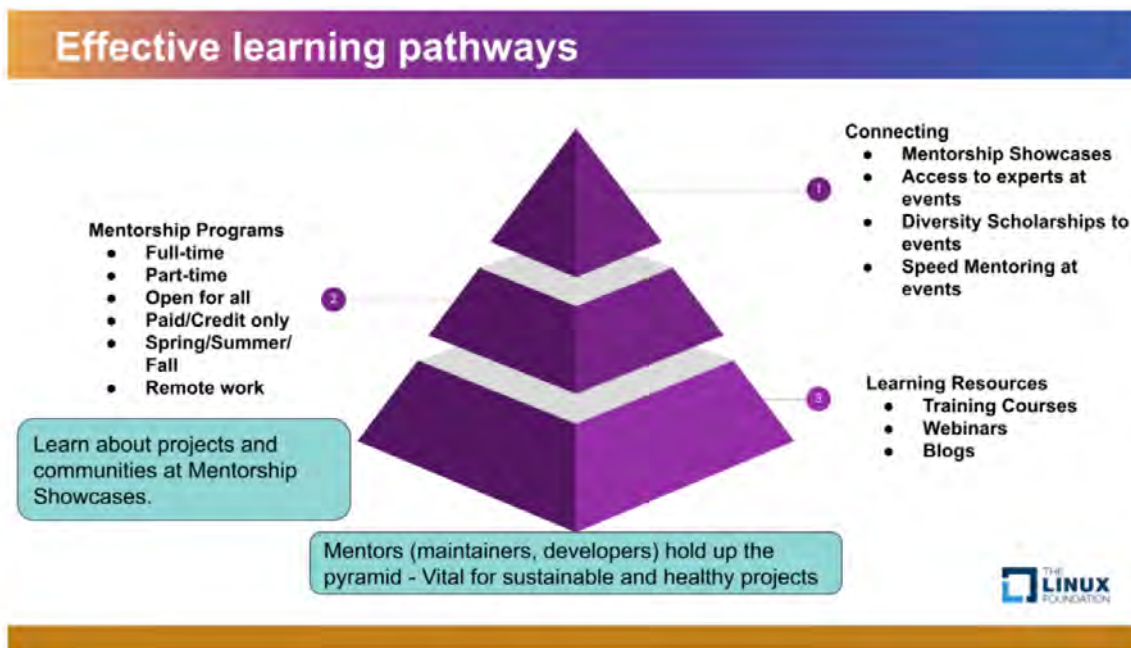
Effective learning pathways

Connecting
- Mentorship Showcases
- Access to experts at events
- Diversity Scholarships to events
- Speed Mentoring at events

1

Mentorship Programs
- Full-time
- Part-time
- Open for all
- Paid/Credit only
- Spring/Summer/ Fall
- Remote work

2

Learning Resources
- Training Courses
- Webinars
- Blogs

3

Learn about projects and communities at Mentorship Showcases.

Mentors (maintainers, developers) hold up the pyramid - Vital for sustainable and healthy projects

THE LINUX FOUNDATION